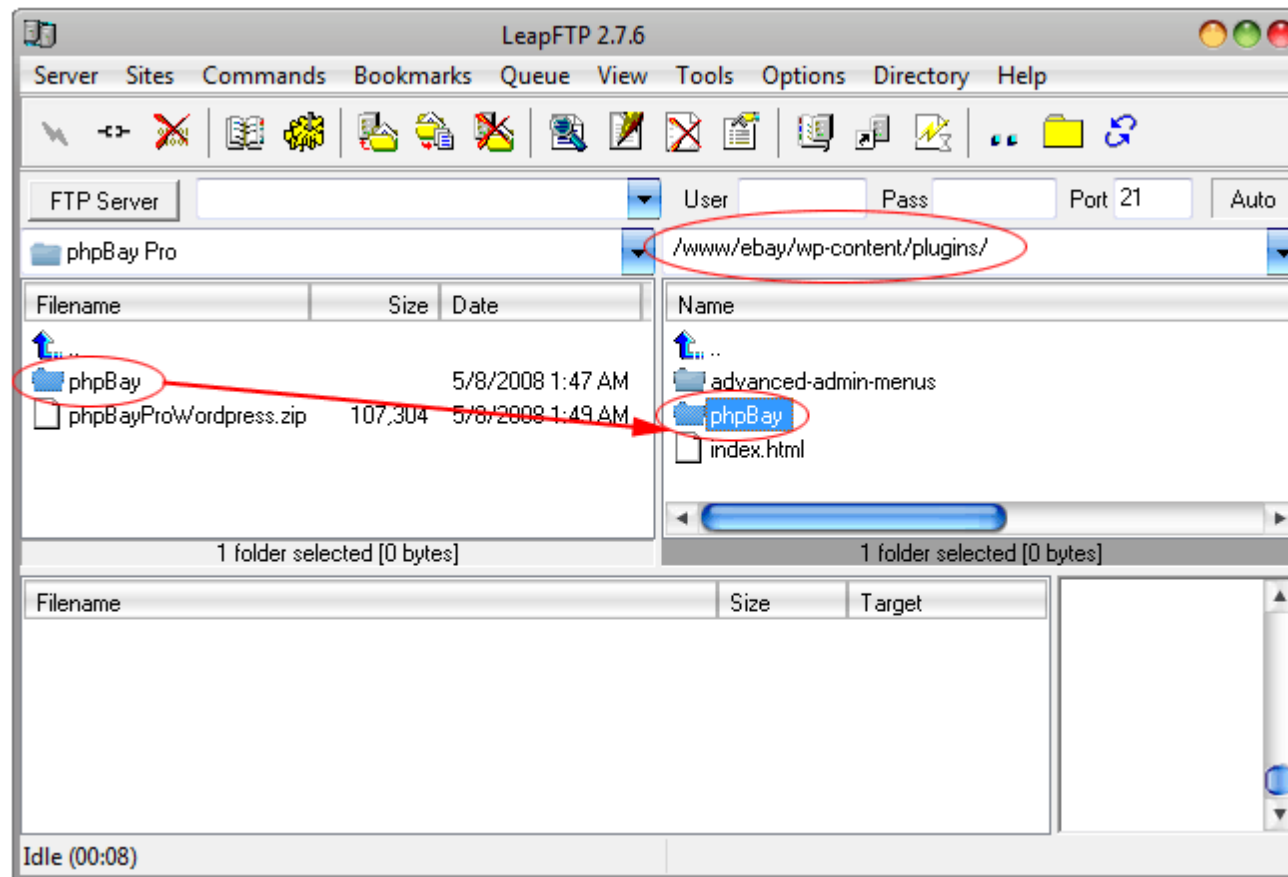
LeapFTP 2.7.6

Server Sites Commands Bookmarks Queue View Tools Options Directory Help

FTP Server User Pass Port 21 Auto

phpBay Pro

/www/ebay/wp-content/plugins/

| Filename | Size | Date |
|---|---|---|
| .. | | |
| phpBay | | 5/8/2008 1:47 AM |
| phpBayProWordpress.zip | 107,304 | 5/8/2008 1:49 AM |

| Name |
|---|
| .. |
| advanced-admin-menus |
| phpBay |
| index.html |

1 folder selected [0 bytes]

1 folder selected [0 bytes]

| Filename | Size | Target |
|---|---|---|

Idle (00:08)